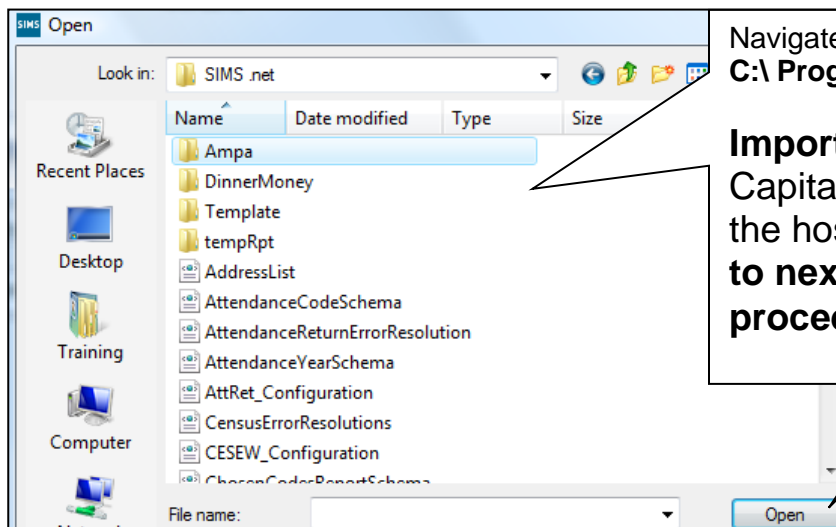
SIMS Open

Look in: SIMS .net

Recent Places
Desktop
Training
Computer

| Name | Date modified | Type | Size |
|---|---|---|---|
| Ampa | | | |
| DinnerMoney | | | |
| Template | | | |
| tempRpt | | | |
| AddressList | | | |
| AttendanceCodeSchema | | | |
| AttendanceReturnErrorResolution | | | |
| AttendanceYearSchema | | | |
| AttRet_Configuration | | | |
| CensusErrorResolutions | | | |
| CESEW_Configuration | | | |
| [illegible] | | | |

File name:

Open

Navigate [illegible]
C:\ Prog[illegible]

Import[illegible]
Capita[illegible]
the hos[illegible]
to nex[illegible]
proced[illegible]